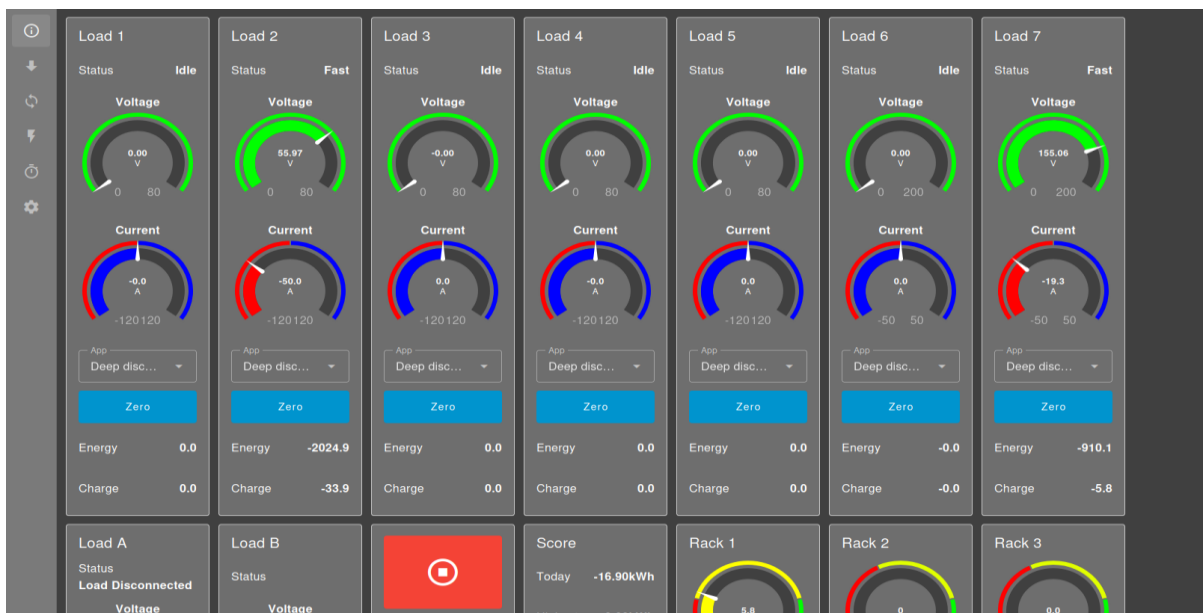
Load 1
Status Idle
Voltage
0.00
V
0 80
Current
-0.0
A
-120 120
App
Deep disc...
Zero
Energy 0.0
Charge 0.0

Load 2
Status Fast
Voltage
55.97
V
0 80
Current
-50.0
A
-120 120
App
Deep disc...
Zero
Energy -2024.9
Charge -33.9

Load 3
Status Idle
Voltage
-0.00
V
0 80
Current
0.0
A
-120 120
App
Deep disc...
Zero
Energy 0.0
Charge 0.0

Load 4
Status Idle
Voltage
0.00
V
0 80
Current
-0.0
A
-120 120
App
Deep disc...
Zero
Energy 0.0
Charge 0.0

Load 5
Status Idle
Voltage
0.00
V
0 80
Current
0.0
A
-120 120
App
Deep disc...
Zero
Energy 0.0
Charge 0.0

Load 6
Status Idle
Voltage
0.00
V
0 200
Current
0.0
A
-50 50
App
Deep disc...
Zero
Energy -0.0
Charge -0.0

Load 7
Status Fast
Voltage
155.06
V
0 200
Current
-19.3
A
-50 50
App
Deep disc...
Zero
Energy -910.1
Charge -5.8

Load A
Status
Load Disconnected
Voltage

Load B
Status
Voltage

Score
Today -16.90kWh

Rack 1
5.8

Rack 2
0

Rack 3
0.0